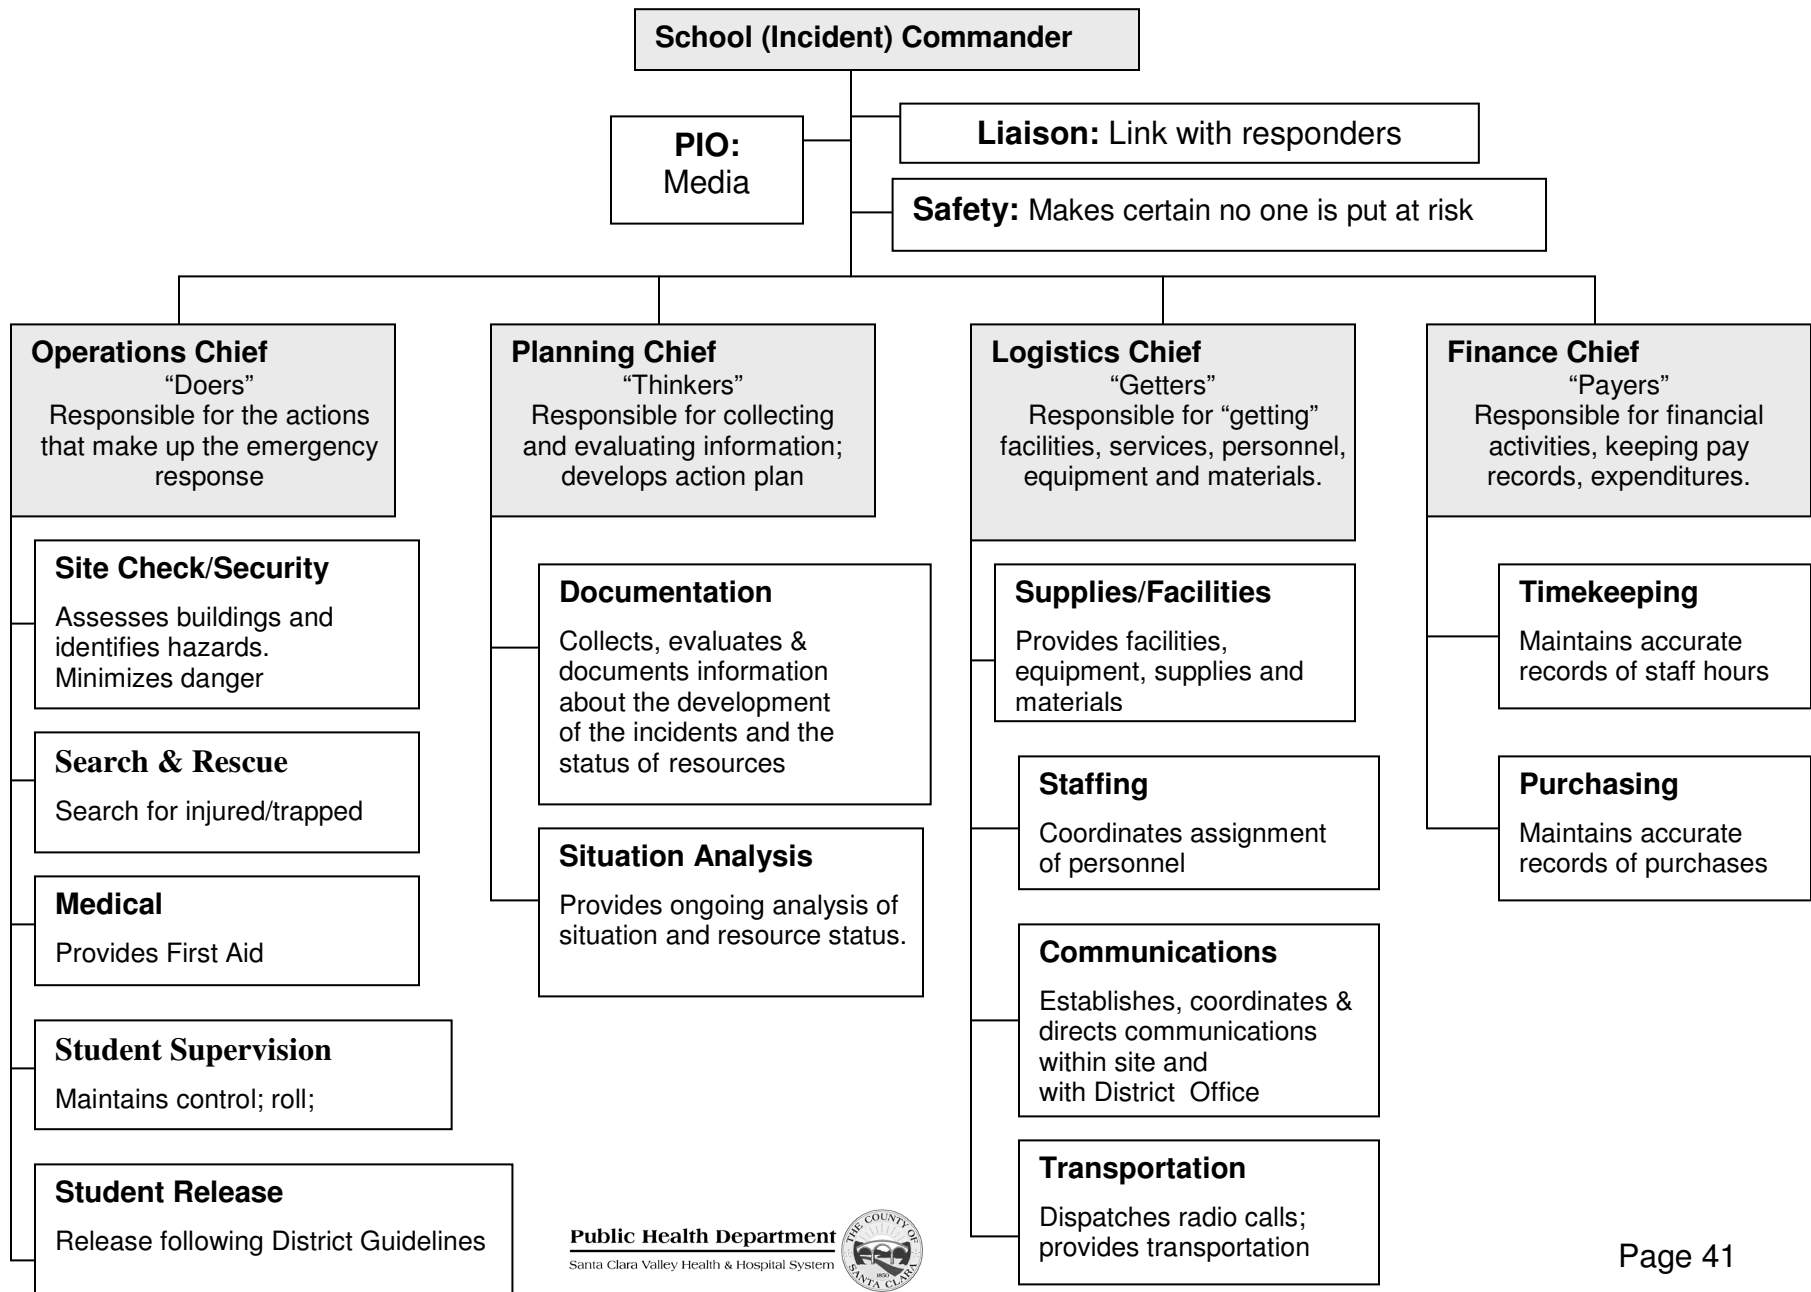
School (Incident) Commander

PIO: Media

Liaison: Link with responders

Safety: Makes certain no one is put at risk

Operations Chief
"Doers"
Responsible for the actions that make up the emergency response

Site Check/Security
Assesses buildings and identifies hazards. Minimizes danger

Search & Rescue
Search for injured/trapped

Medical
Provides First Aid

Student Supervision
Maintains control; roll;

Student Release
Release following District Guidelines

Planning Chief
"Thinkers"
Responsible for collecting and evaluating information; develops action plan

Documentation
Collects, evaluates & documents information about the development of the incidents and the status of resources

Situation Analysis
Provides ongoing analysis of situation and resource status.

Logistics Chief
"Getters"
Responsible for "getting" facilities, services, personnel, equipment and materials.

Supplies/Facilities
Provides facilities, equipment, supplies and materials

Staffing
Coordinates assignment of personnel

Communications
Establishes, coordinates & directs communications within site and with District Office

Transportation
Dispatches radio calls; provides transportation

Finance Chief
"Payers"
Responsible for financial activities, keeping pay records, expenditures.

Timekeeping
Maintains accurate records of staff hours

Purchasing
Maintains accurate records of purchases

Public Health Department
Santa Clara Valley Health & Hospital System

THE COUNTY OF SANTA CLARA 1850

Page 41